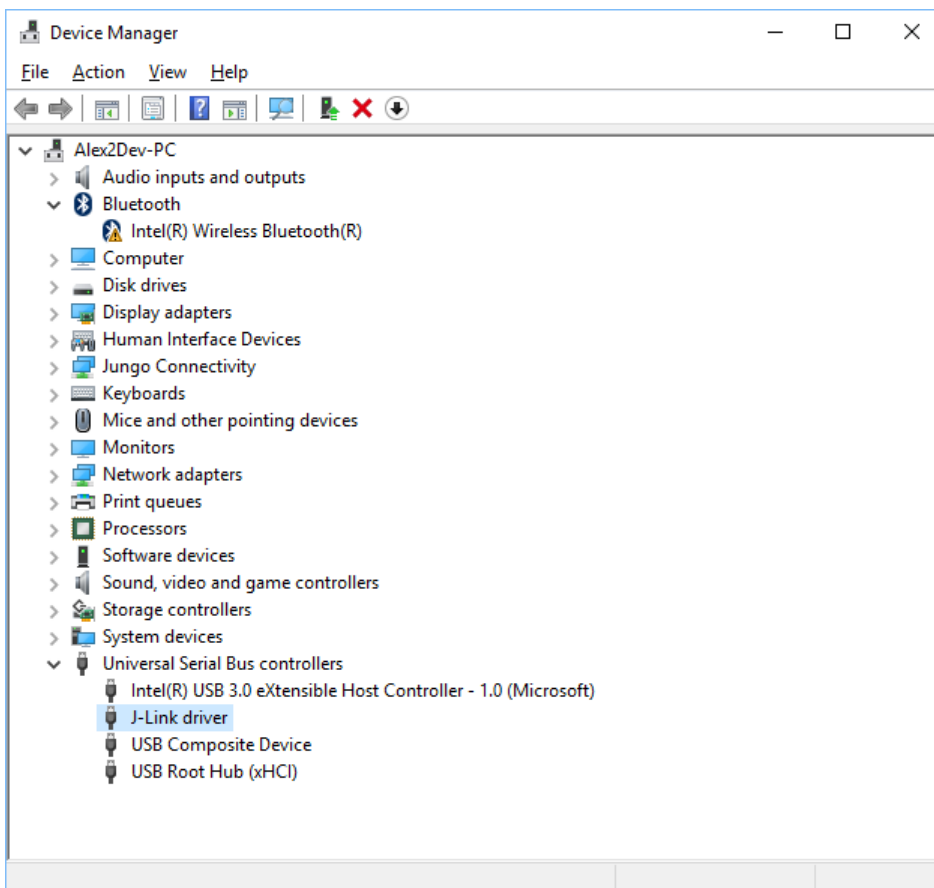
Device Manager

File Action View Help

Alex2Dev-PC
Audio inputs and outputs
Bluetooth
Intel(R) Wireless Bluetooth(R)
Computer
Disk drives
Display adapters
Human Interface Devices
Jungo Connectivity
Keyboards
Mice and other pointing devices
Monitors
Network adapters
Print queues
Processors
Software devices
Sound, video and game controllers
Storage controllers
System devices
Universal Serial Bus controllers
Intel(R) USB 3.0 eXtensible Host Controller - 1.0 (Microsoft)
J-Link driver
USB Composite Device
USB Root Hub (xHCI)